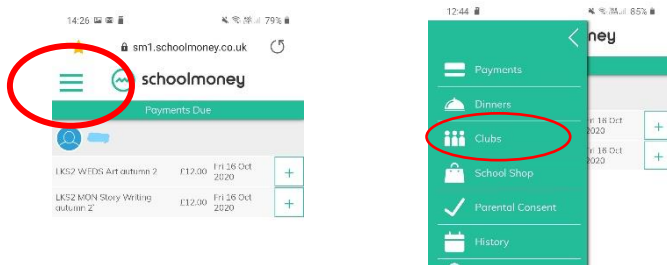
14:26

79%

sm1.schoolmoney.co.uk

schoolmoney

Payments Due

LKS2 WEDS Art autumn 2 £12.00 Fri 16 Oct 2020 +

LKS2 MON Story Writing autumn 2' £12.00 Fri 16 Oct 2020 +

12:44

85%

Payments

Dinners

Clubs

School Shop

Parental Consent

History

ney

i 16 Oct 2020 +

i 16 Oct 2020 +